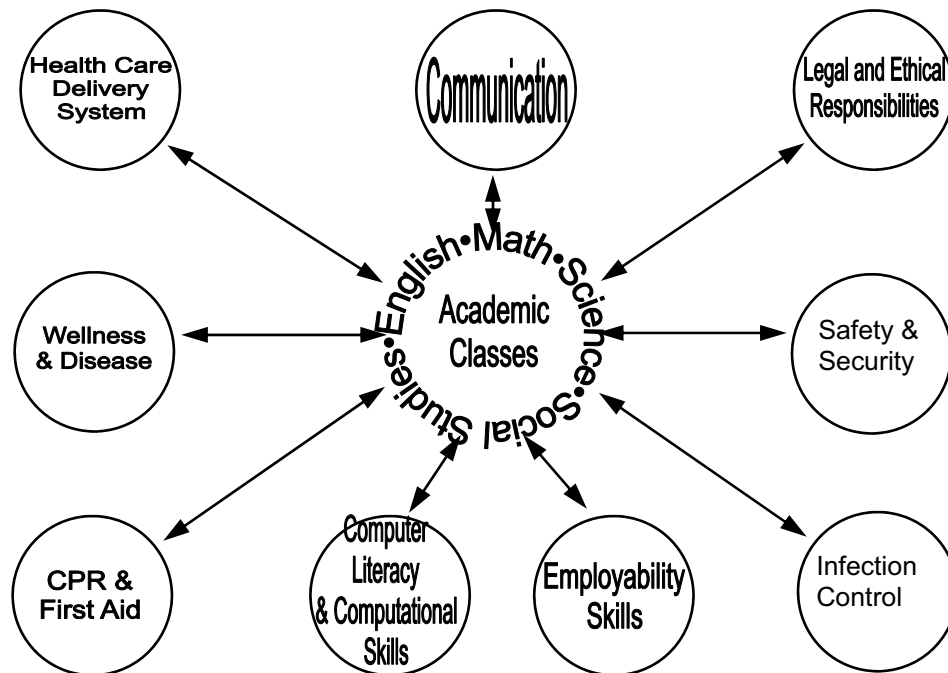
Health Care Delivery System

Communication

Legal and Ethical Responsibilities

English•Math•Science•Social Studies•

Academic Classes

Wellness & Disease

Safety & Security

CPR & First Aid

Computer Literacy & Computational Skills

Employability Skills

Infection Control